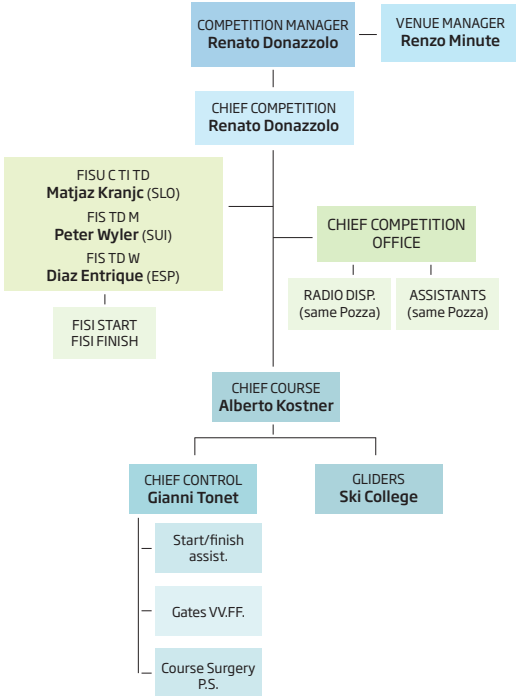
COMPETITION MANAGER
**Renato Donazzolo**

VENUE MANAGER
**Renzo Minute**

CHIEF COMPETITION
**Renato Donazzolo**

FISU C TI TD
**Matjaz Kranjc** (SLO)
FIS TD M
**Peter Wyler** (SUI)
FIS TD W
**Diaz Entrique** (ESP)

FISI START
FISI FINISH

CHIEF COMPETITION OFFICE

RADIO DISP.
(same Pozza)

ASSISTANTS
(same Pozza)

CHIEF COURSE
**Alberto Kostner**

CHIEF CONTROL
**Gianni Tonet**

GLIDERS
**Ski College**

Start/finish assist.

Gates VV.FF.

Course Surgery P.S.